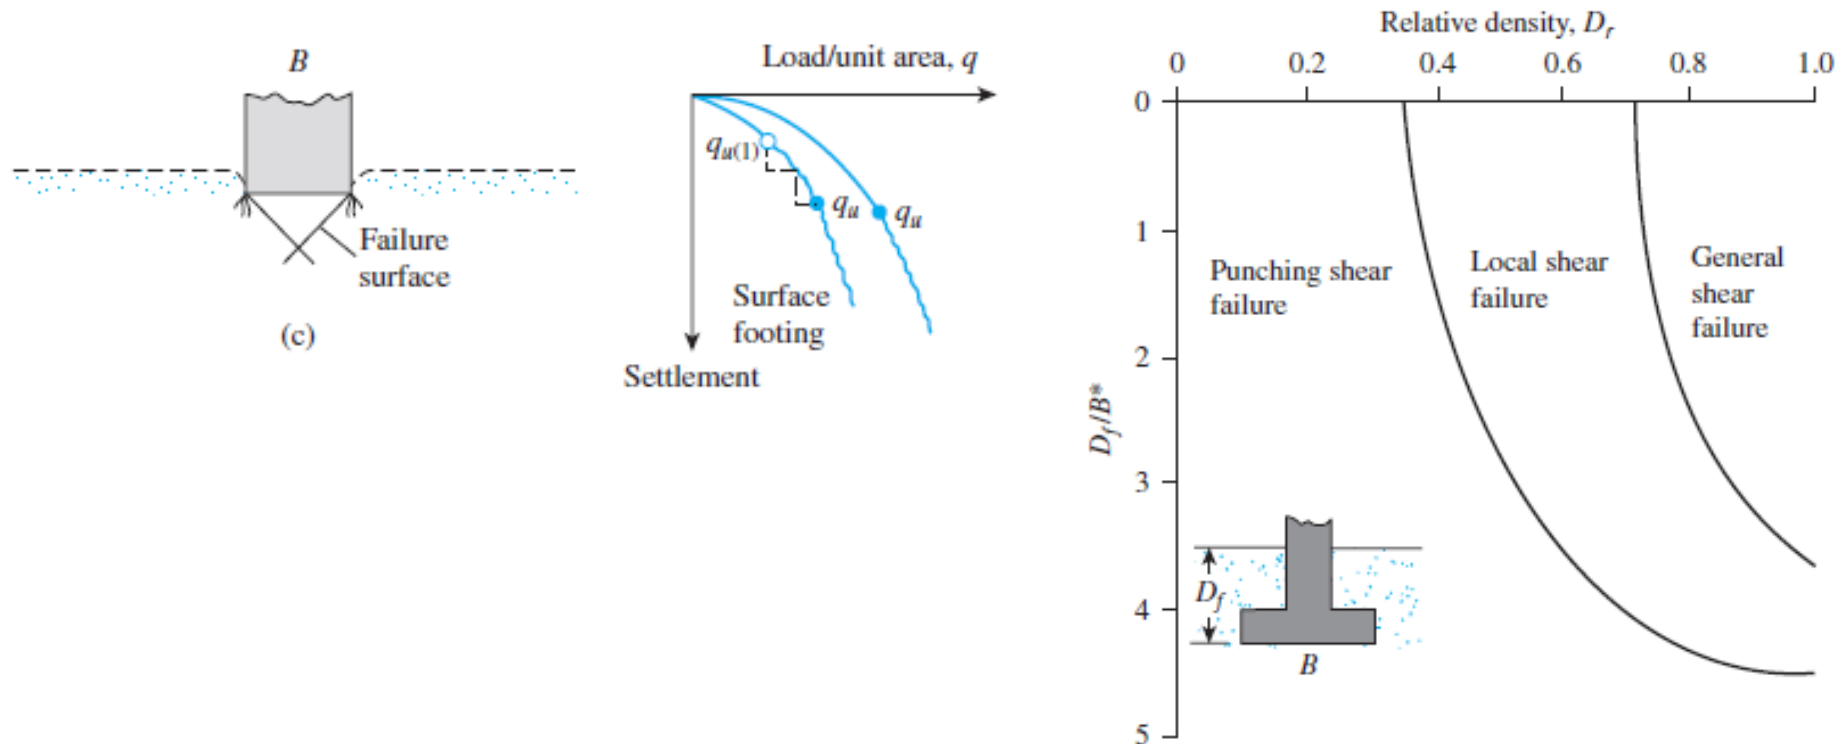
$B$

Failure surface

(c)

Load/unit area, $q$

$q_{u(1)}$

$q_u$

$q_u$

Surface footing

Settlement

Relative density, $D_r$

0 0.2 0.4 0.6 0.8 1.0

0

1

2

3

4

5

$D_f/B^*$

Punching shear failure

Local shear failure

General shear failure

$D_f$

$B$